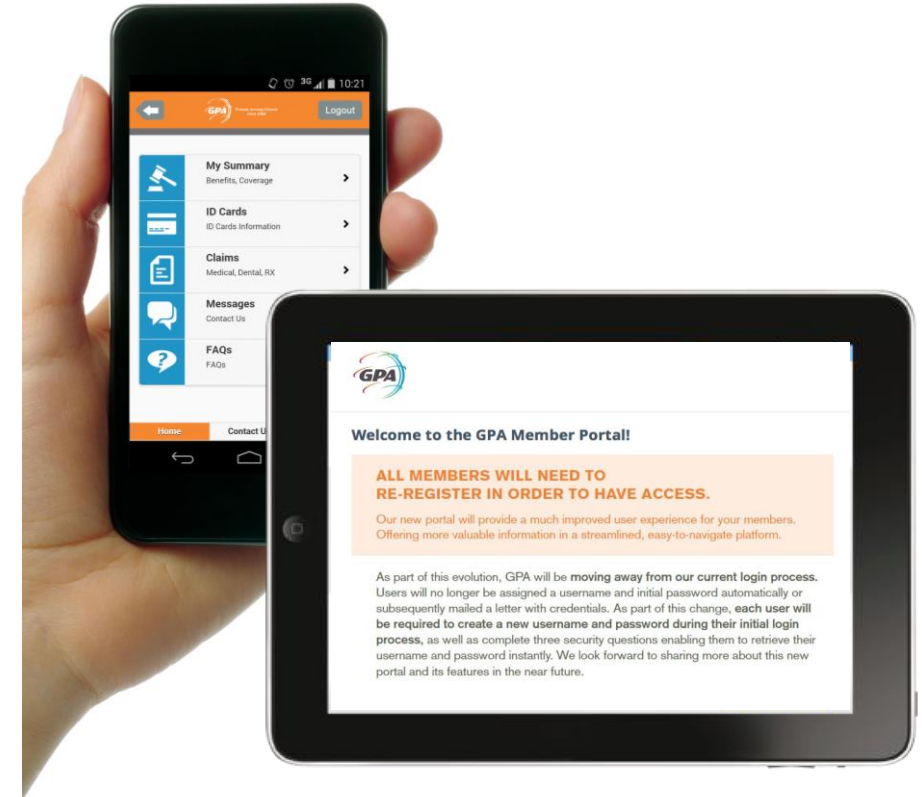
3G 10:21

GPA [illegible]

Logout

My Summary
Benefits, Coverage

ID Cards
ID Cards Information

Claims
Medical, Dental, RX

Messages
Contact Us

FAQs
FAQs

Home

Contact U

GPA

Welcome to the GPA Member Portal!

ALL MEMBERS WILL NEED TO RE-REGISTER IN ORDER TO HAVE ACCESS.

Our new portal will provide a much improved user experience for your members. Offering more valuable information in a streamlined, easy-to-navigate platform.

As part of this evolution, GPA will be moving away from our current login process. Users will no longer be assigned a username and initial password automatically or subsequently mailed a letter with credentials. As part of this change, each user will be required to create a new username and password during their initial login process, as well as complete three security questions enabling them to retrieve their username and password instantly. We look forward to sharing more about this new portal and its features in the near future.